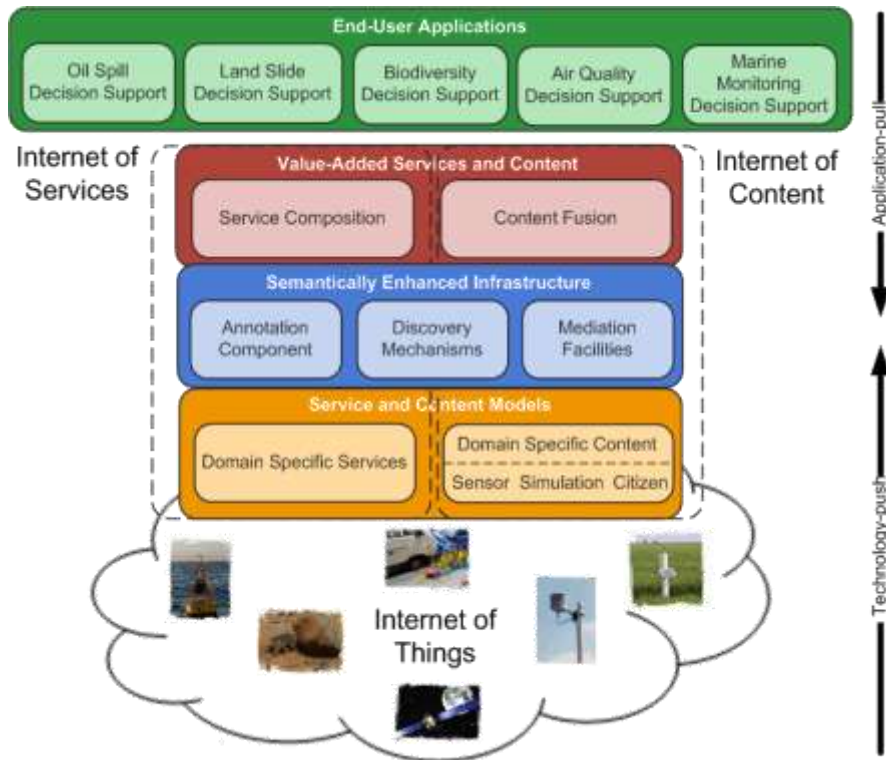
End-User Applications

Oil Spill Decision Support

Land Slide Decision Support

Biodiversity Decision Support

Air Quality Decision Support

Marine Monitoring Decision Support

Application-pull

Internet of Services

Internet of Content

Value-Added Services and Content

Service Composition

Content Fusion

Semantically Enhanced Infrastructure

Annotation Component

Discovery Mechanisms

Mediation Facilities

Service and Content Models

Domain Specific Services

Domain Specific Content

Sensor Simulation Citizen

Technology-push

Internet of Things